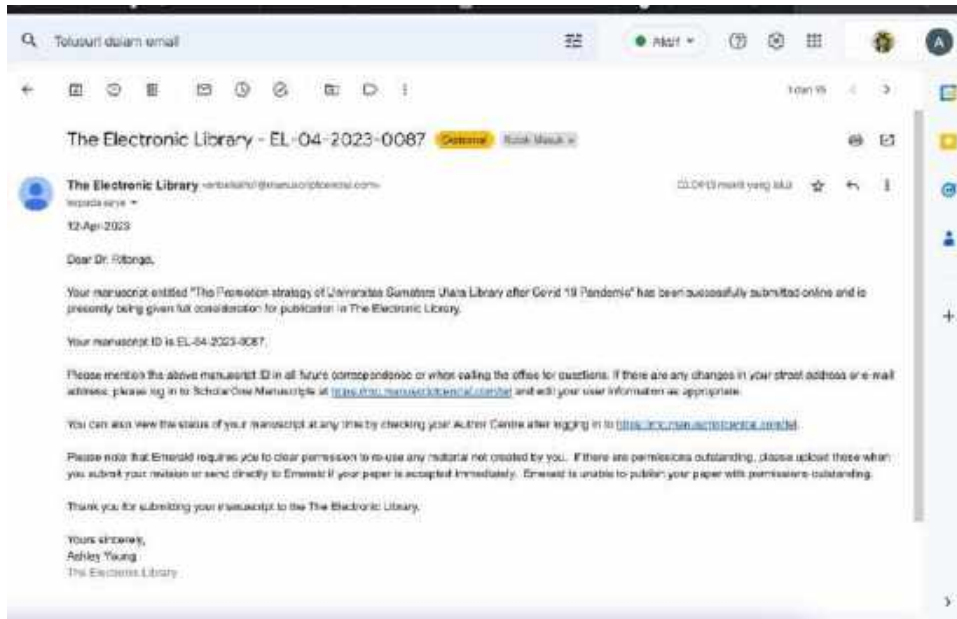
Telusuri dalam email

Aktif

A

1 dari 15

The Electronic Library - EL-04-2023-0087 Eksternal Kotak Masuk ×

The Electronic Library <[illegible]@manuscriptcentral.com>
kepada saya

03.09 (3 menit yang lalu)

12-Apr-2023

Dear Dr. Ritonga,

Your manuscript entitled "The Promotion strategy of Universitas Sumatera Utara Library after Covid 19 Pandemic" has been successfully submitted online and is presently being given full consideration for publication in The Electronic Library.

Your manuscript ID is EL-04-2023-0087.

Please mention the above manuscript ID in all future correspondence or when calling the office for questions. If there are any changes in your street address or e-mail address, please log in to ScholarOne Manuscripts at https://mc.manuscriptcentral.com/el and edit your user information as appropriate.

You can also view the status of your manuscript at any time by checking your Author Centre after logging in to https://mc.manuscriptcentral.com/el.

Please note that Emerald requires you to clear permission to re-use any material not created by you. If there are permissions outstanding, please upload these when you submit your revision or send directly to Emerald if your paper is accepted immediately. Emerald is unable to publish your paper with permissions outstanding.

Thank you for submitting your manuscript to the The Electronic Library.

Yours sincerely,
Ashley Young
The Electronic Library